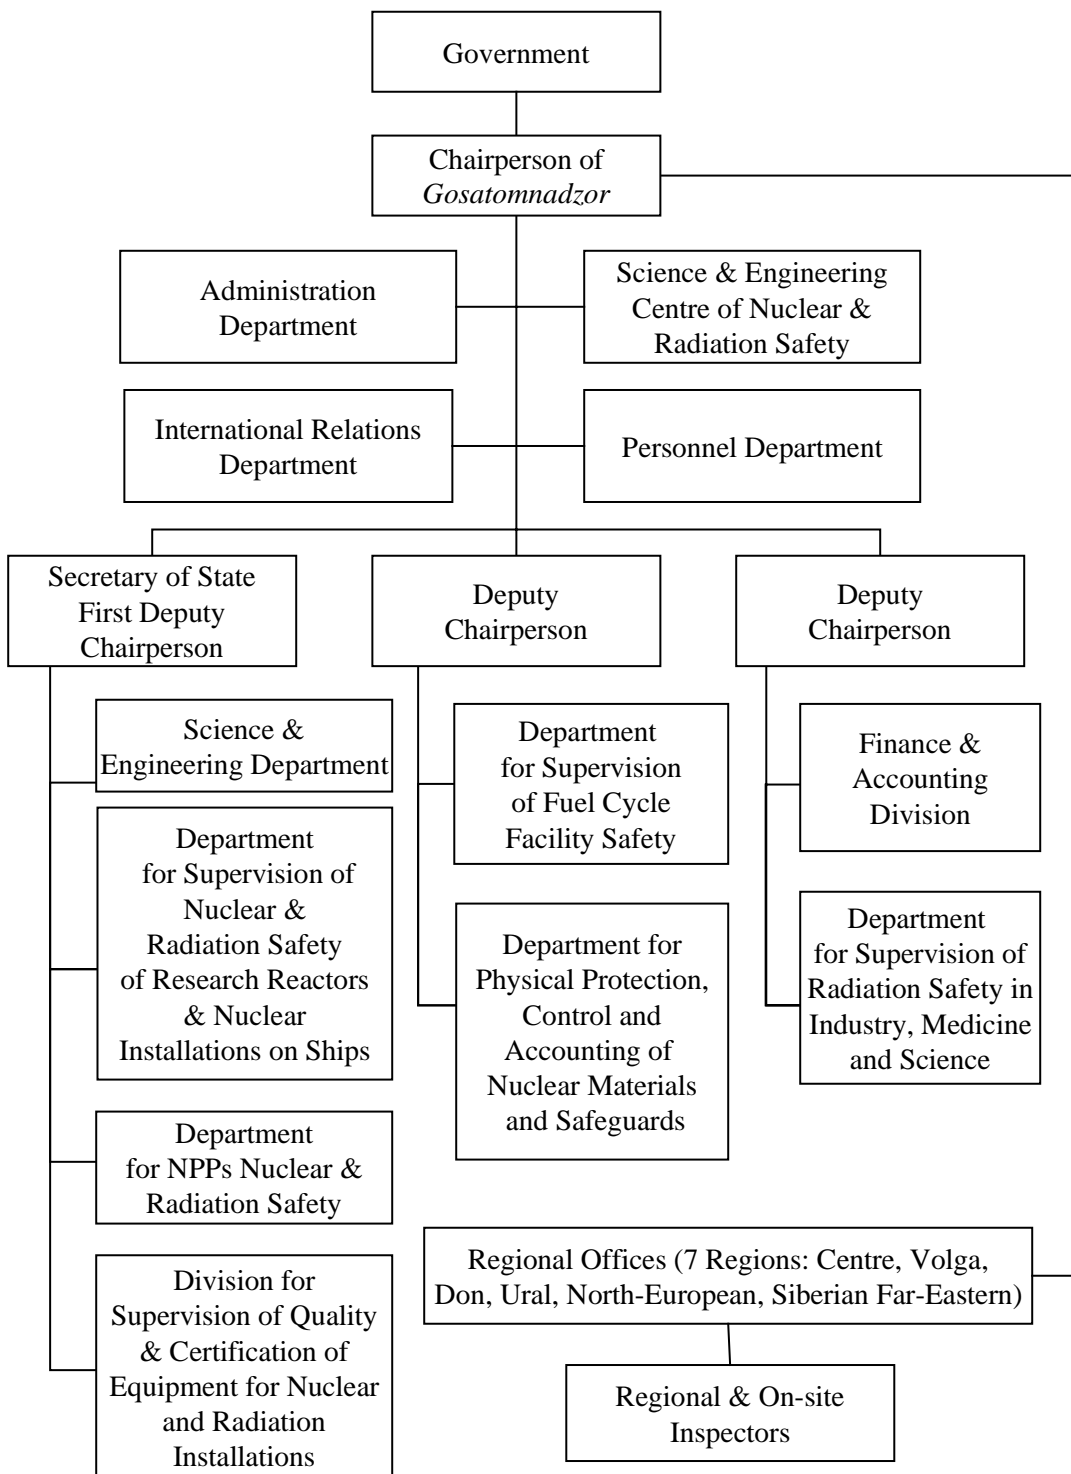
Government

Chairperson of *Gosatomnadzor*

Administration Department

Science & Engineering Centre of Nuclear & Radiation Safety

International Relations Department

Personnel Department

Secretary of State First Deputy Chairperson

Deputy Chairperson

Deputy Chairperson

Science & Engineering Department

Department for Supervision of Nuclear & Radiation Safety of Research Reactors & Nuclear Installations on Ships

Department for NPPs Nuclear & Radiation Safety

Division for Supervision of Quality & Certification of Equipment for Nuclear and Radiation Installations

Department for Supervision of Fuel Cycle Facility Safety

Department for Physical Protection, Control and Accounting of Nuclear Materials and Safeguards

Finance & Accounting Division

Department for Supervision of Radiation Safety in Industry, Medicine and Science

Regional Offices (7 Regions: Centre, Volga, Don, Ural, North-European, Siberian Far-Eastern)

Regional & On-site Inspectors